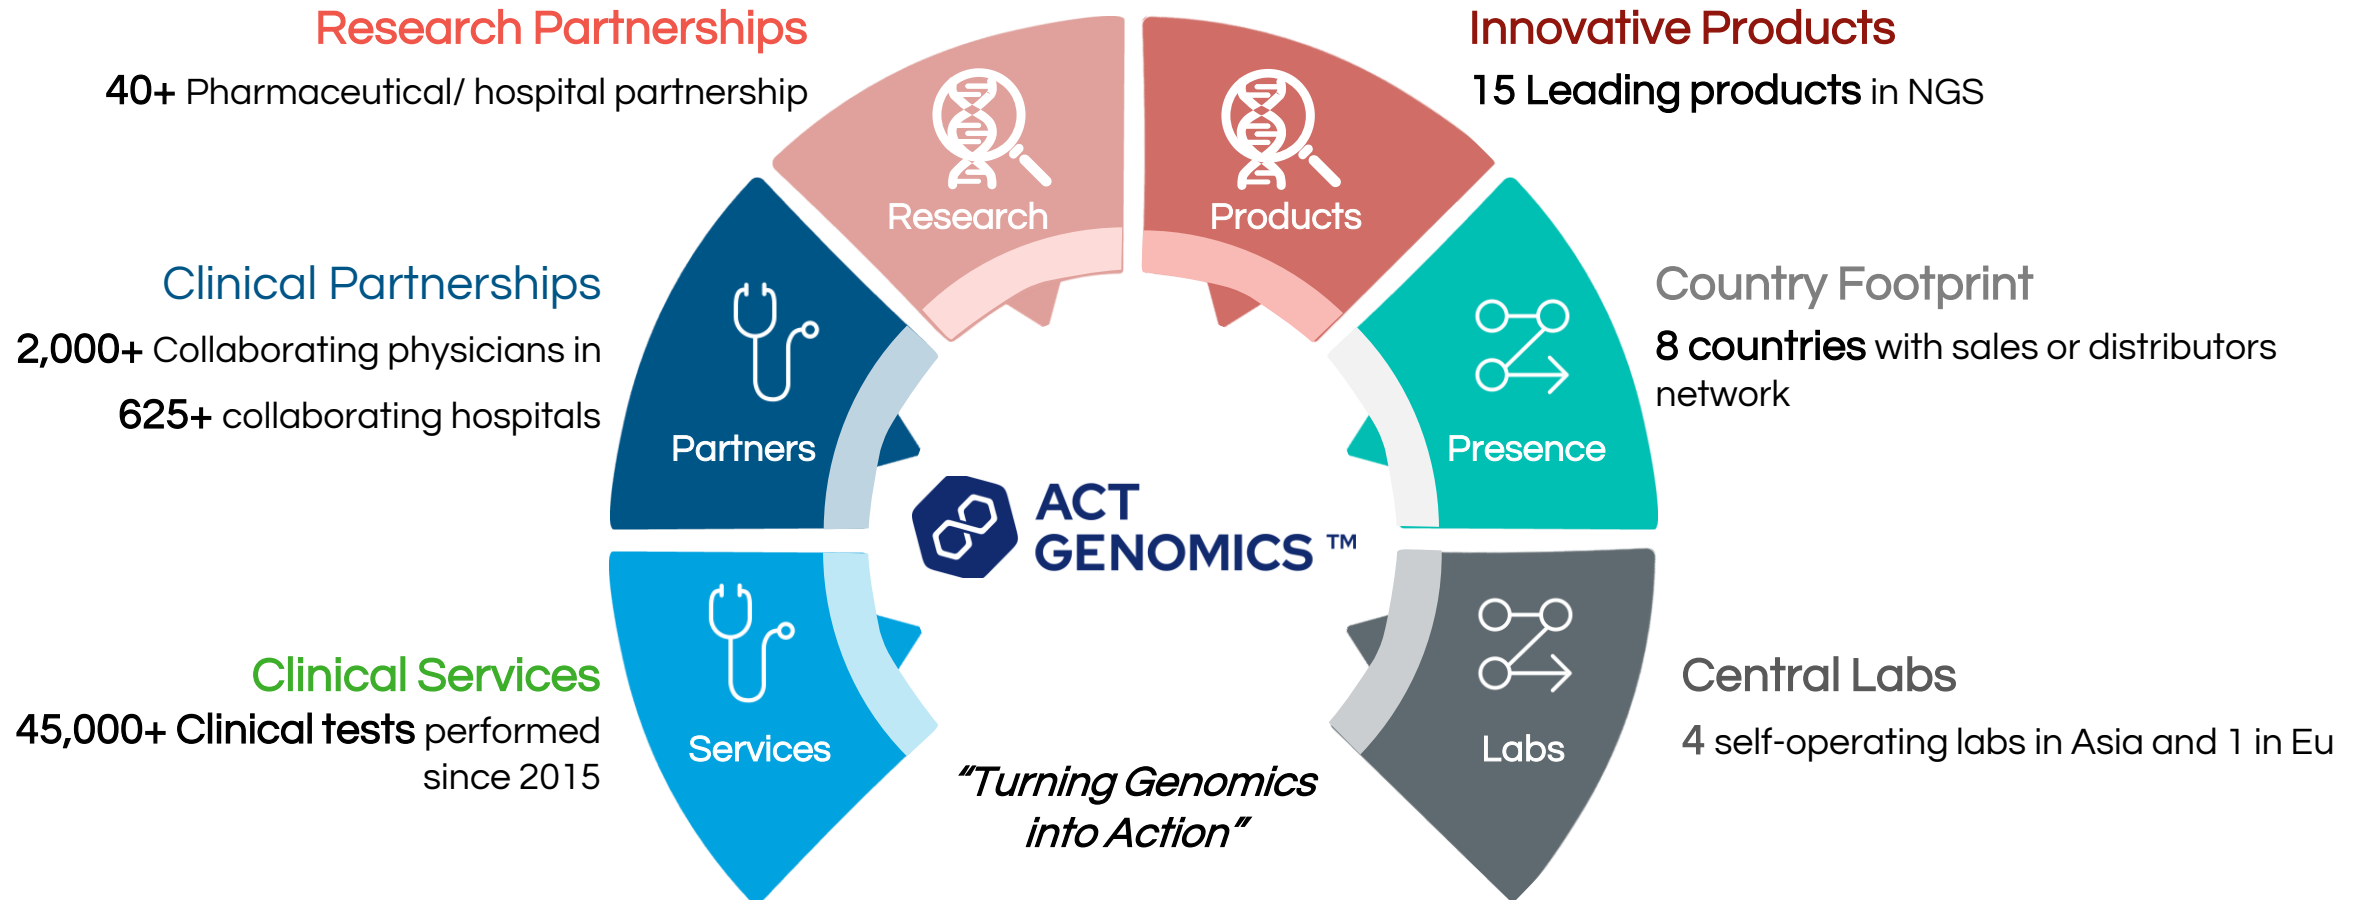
Research Partnerships
40+ Pharmaceutical/ hospital partnership

Innovative Products
15 Leading products in NGS

Research

Products

Clinical Partnerships
2,000+ Collaborating physicians in
625+ collaborating hospitals

Partners

Country Footprint
8 countries with sales or distributors network

Presence

ACT GENOMICS ™

Clinical Services
45,000+ Clinical tests performed since 2015

Services

Labs

Central Labs
4 self-operating labs in Asia and 1 in Eu

"Turning Genomics into Action"